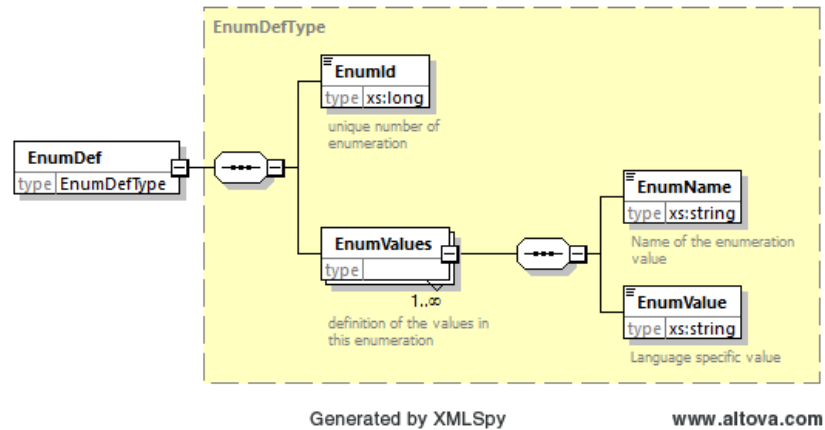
EnumDefType

EnumDef
type EnumDefType

EnumId
type xs:long
unique number of enumeration

EnumValues
type
1..∞
definition of the values in this enumeration

EnumName
type xs:string
Name of the enumeration value

EnumValue
type xs:string
Language specific value

Generated by XMLSpy
www.altova.com